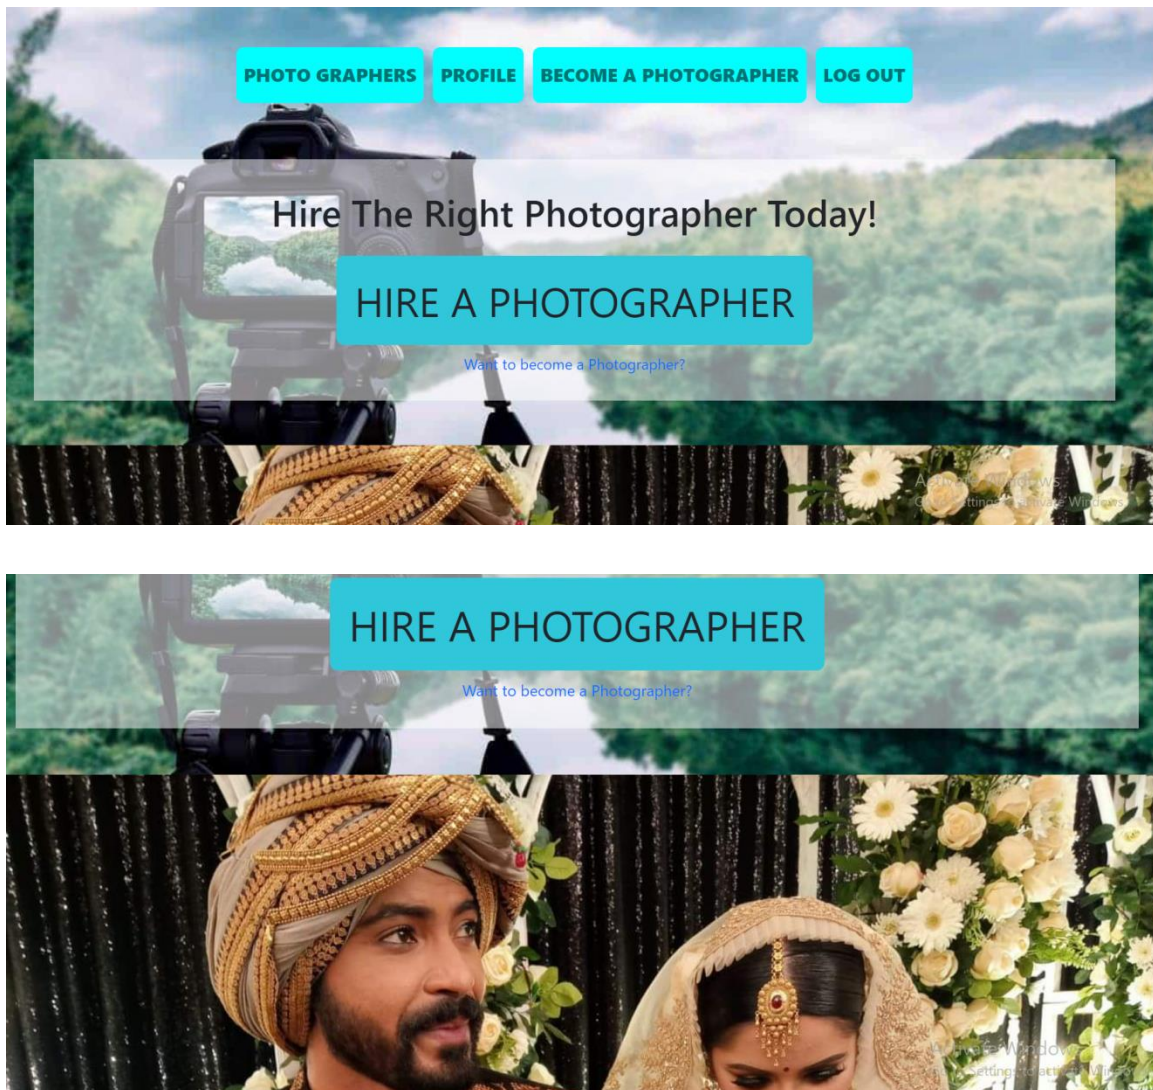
PHOTO GRAPHERS PROFILE BECOME A PHOTOGRAPHER LOG OUT

Hire The Right Photographer Today!

HIRE A PHOTOGRAPHER

Want to become a Photographer?

Activate Windows
Go to Settings to activate Windows.

HIRE A PHOTOGRAPHER

Want to become a Photographer?

Activate Windows
Go to Settings to activate Windows.